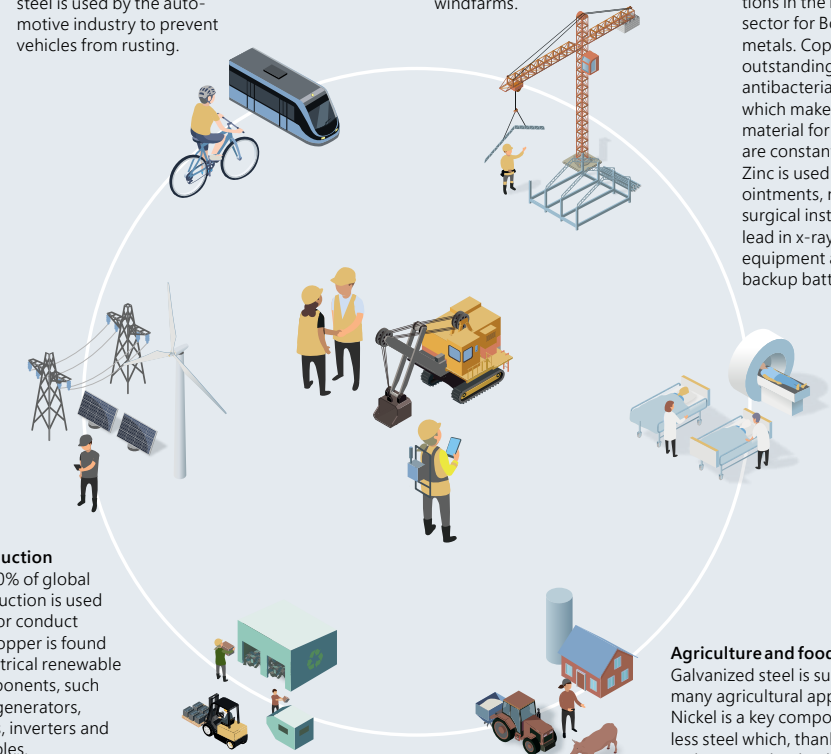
steel is used by the automotive industry to prevent vehicles from rusting.

windfarms.

tions in the sector for B metals. Cop outstanding antibacteria which make material for are constan Zinc is used ointments, r surgical inst lead in x-ray equipment a backup batt

uction
0% of global uction is used or conduct opper is found trical renewable ponents, such generators, , inverters and bles.

Agriculture and foo
Galvanized steel is su many agricultural app Nickel is a key compo less steel which, than